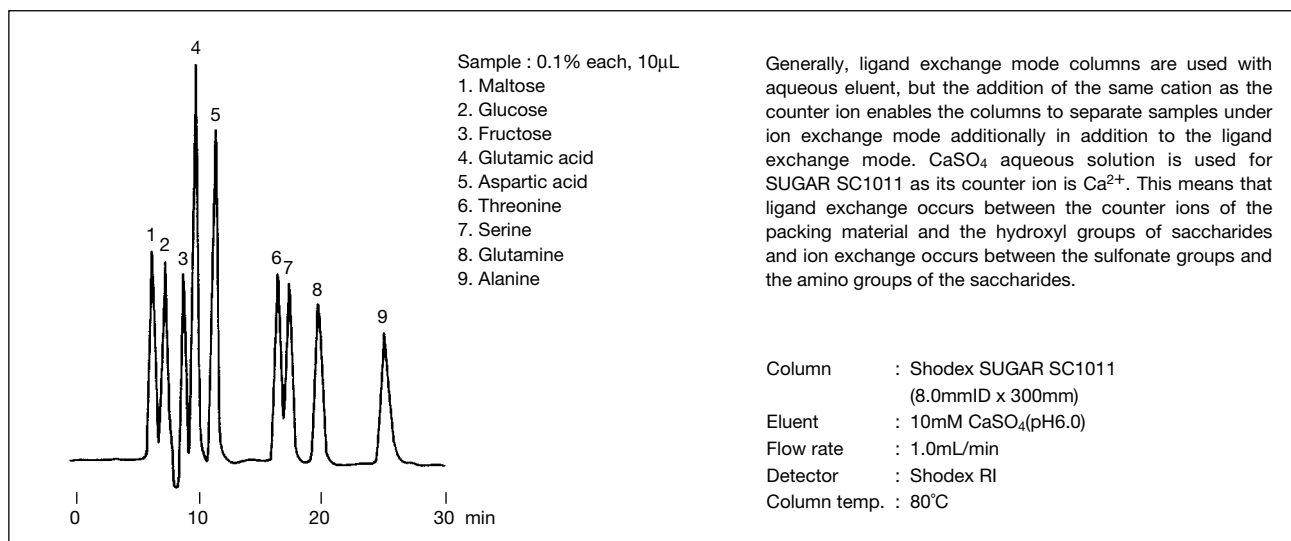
4

5

1 2

3

6 7

8

9

0 10 20 30 min

Sample : 0.1% each, 10µL
1. Maltose
2. Glucose
3. Fructose
4. Glutamic acid
5. Aspartic acid
6. Threonine
7. Serine
8. Glutamine
9. Alanine

Generally, ligand exchange mode columns are used with aqueous eluent, but the addition of the same cation as the counter ion enables the columns to separate samples under ion exchange mode additionally in addition to the ligand exchange mode. $CaSO_4$ aqueous solution is used for SUGAR SC1011 as its counter ion is $Ca^{2+}$. This means that ligand exchange occurs between the counter ions of the packing material and the hydroxyl groups of saccharides and ion exchange occurs between the sulfonate groups and the amino groups of the saccharides.

| | |
|---|---|
| Column | : Shodex SUGAR SC1011 (8.0mmID x 300mm) |
| Eluent | : 10mM $CaSO_4$(pH6.0) |
| Flow rate | : 1.0mL/min |
| Detector | : Shodex RI |
| Column temp. | : 80˚C |